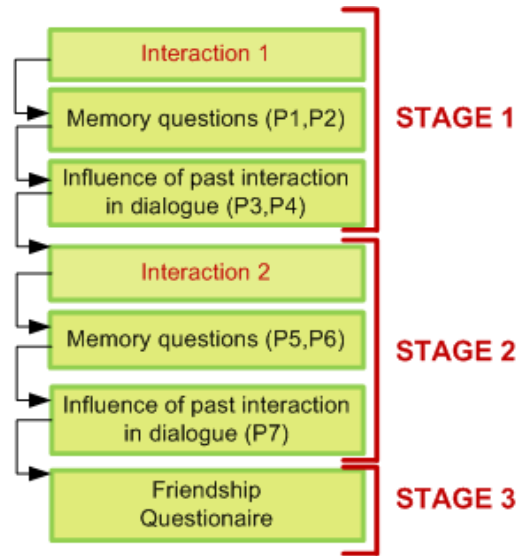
Interaction 1

Memory questions (P1,P2)

Influence of past interaction in dialogue (P3,P4)

STAGE 1

Interaction 2

Memory questions (P5,P6)

Influence of past interaction in dialogue (P7)

STAGE 2

Friendship Questionaire

STAGE 3